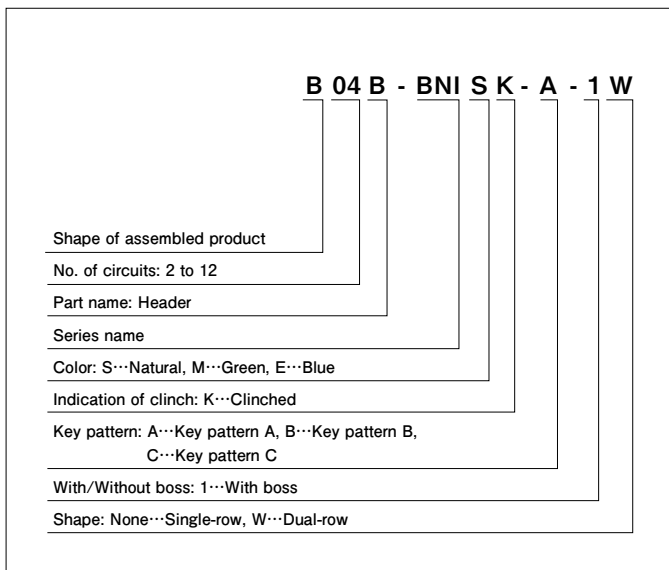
B 04 B - BNI S K - A - 1 W

Shape of assembled product

No. of circuits: 2 to 12

Part name: Header

Series name

Color: S···Natural, M···Green, E···Blue

Indication of clinch: K···Clinched

Key pattern: A···Key pattern A, B···Key pattern B, C···Key pattern C

With/Without boss: 1···With boss

Shape: None···Single-row, W···Dual-row